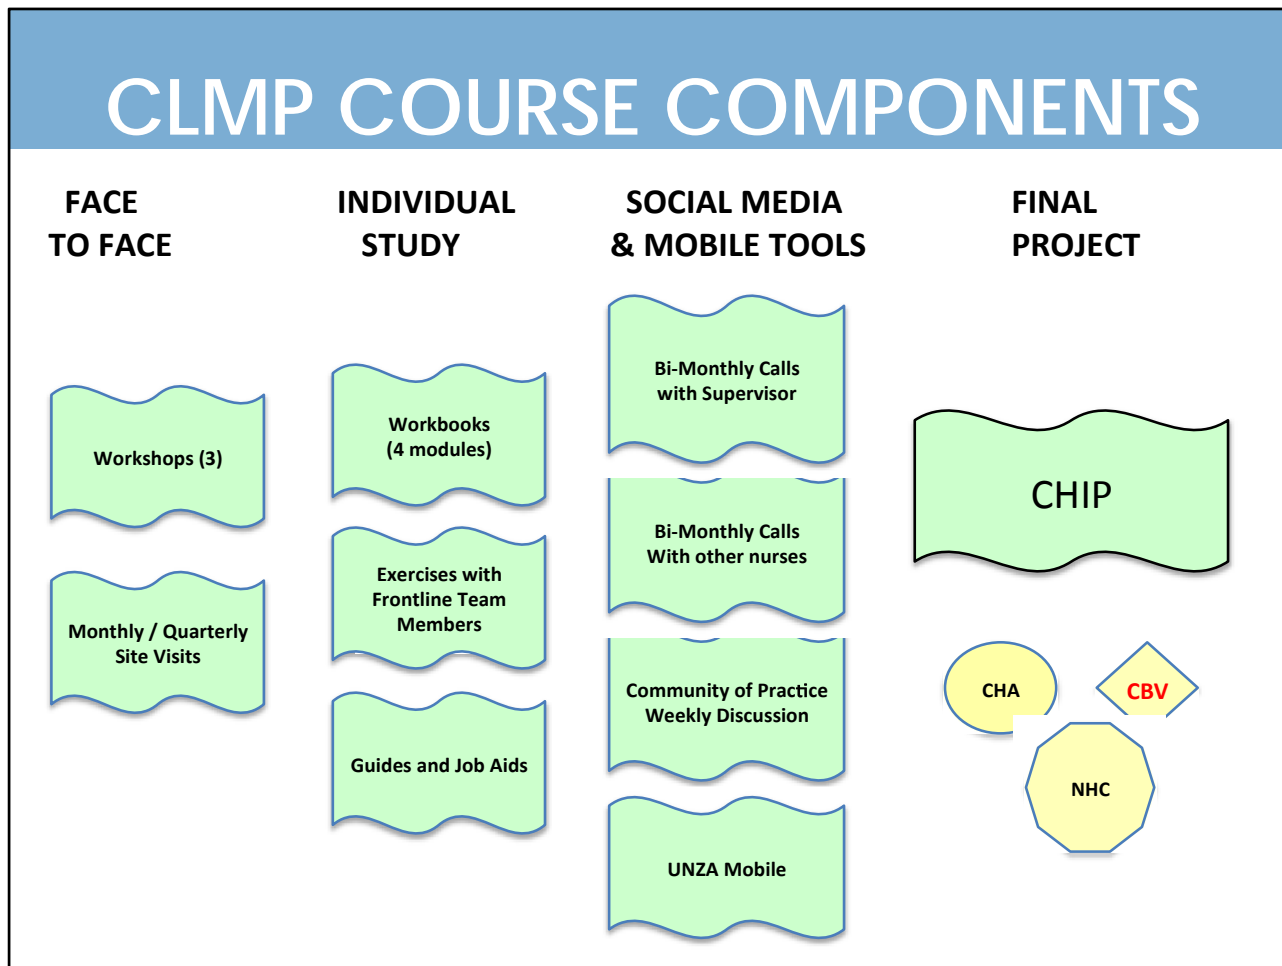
CLMP COURSE COMPONENTS

FACE TO FACE

Workshops (3)

Monthly / Quarterly Site Visits

INDIVIDUAL STUDY

Workbooks (4 modules)

Exercises with Frontline Team Members

Guides and Job Aids

SOCIAL MEDIA & MOBILE TOOLS

Bi-Monthly Calls with Supervisor

Bi-Monthly Calls With other nurses

Community of Practice Weekly Discussion

UNZA Mobile

FINAL PROJECT

CHIP

CHA

CBV

NHC